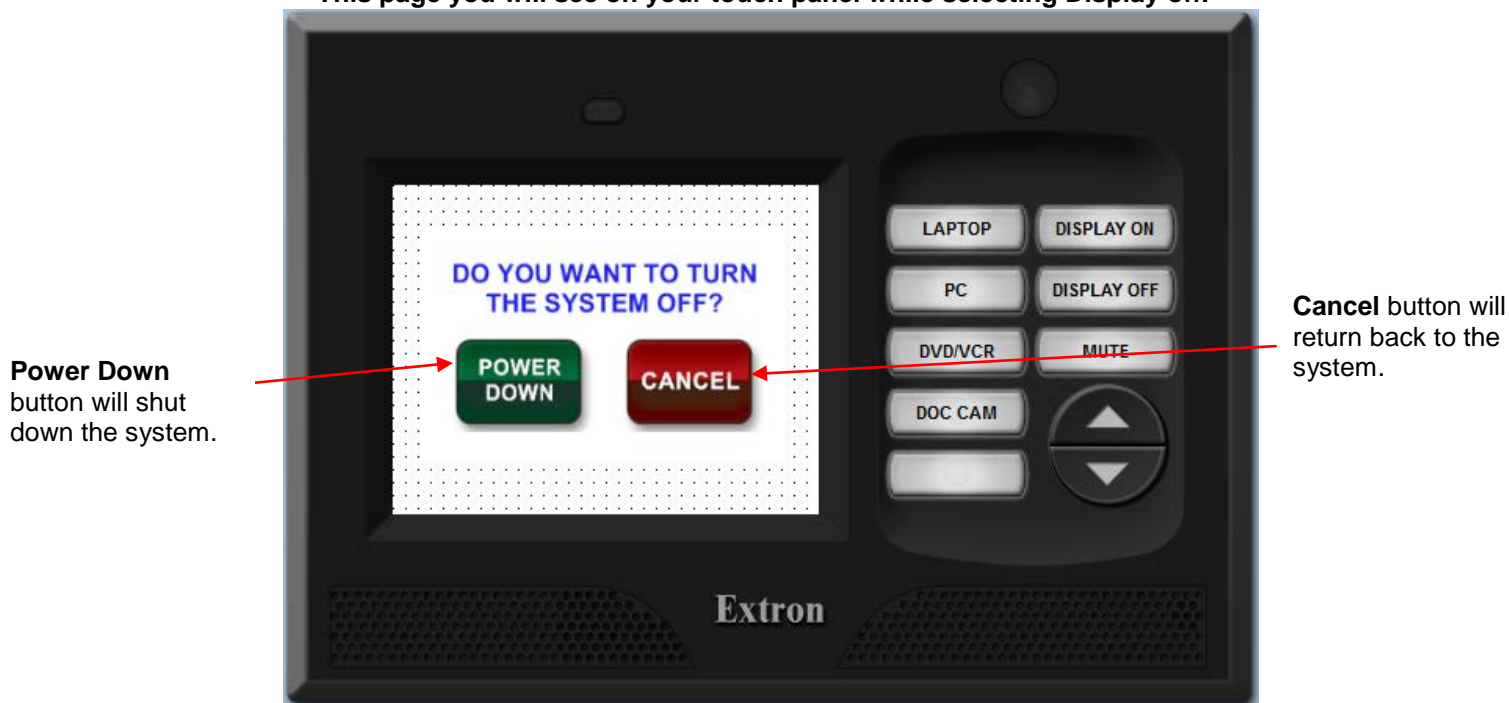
This page you will see on your touch panel while selecting Display off.

DO YOU WANT TO TURN THE SYSTEM OFF?

POWER DOWN

CANCEL

LAPTOP

DISPLAY ON

PC

DISPLAY OFF

DVD/VCR

MUTE

DOC CAM

Extron

**Power Down** button will shut down the system.

**Cancel** button will return back to the system.